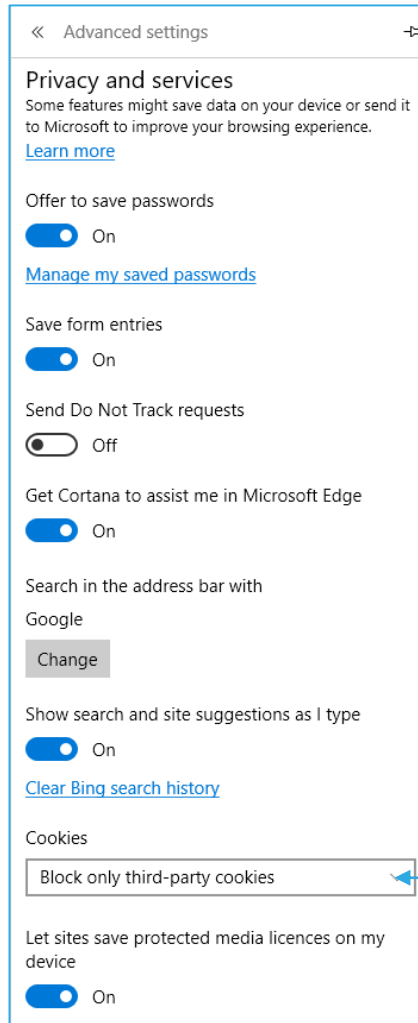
« Advanced settings

Privacy and services
Some features might save data on your device or send it to Microsoft to improve your browsing experience.
Learn more

Offer to save passwords
On

Manage my saved passwords

Save form entries
On

Send Do Not Track requests
Off

Get Cortana to assist me in Microsoft Edge
On

Search in the address bar with
Google
Change

Show search and site suggestions as I type
On

Clear Bing search history

Cookies
Block only third-party cookies

Let sites save protected media licences on my device
On